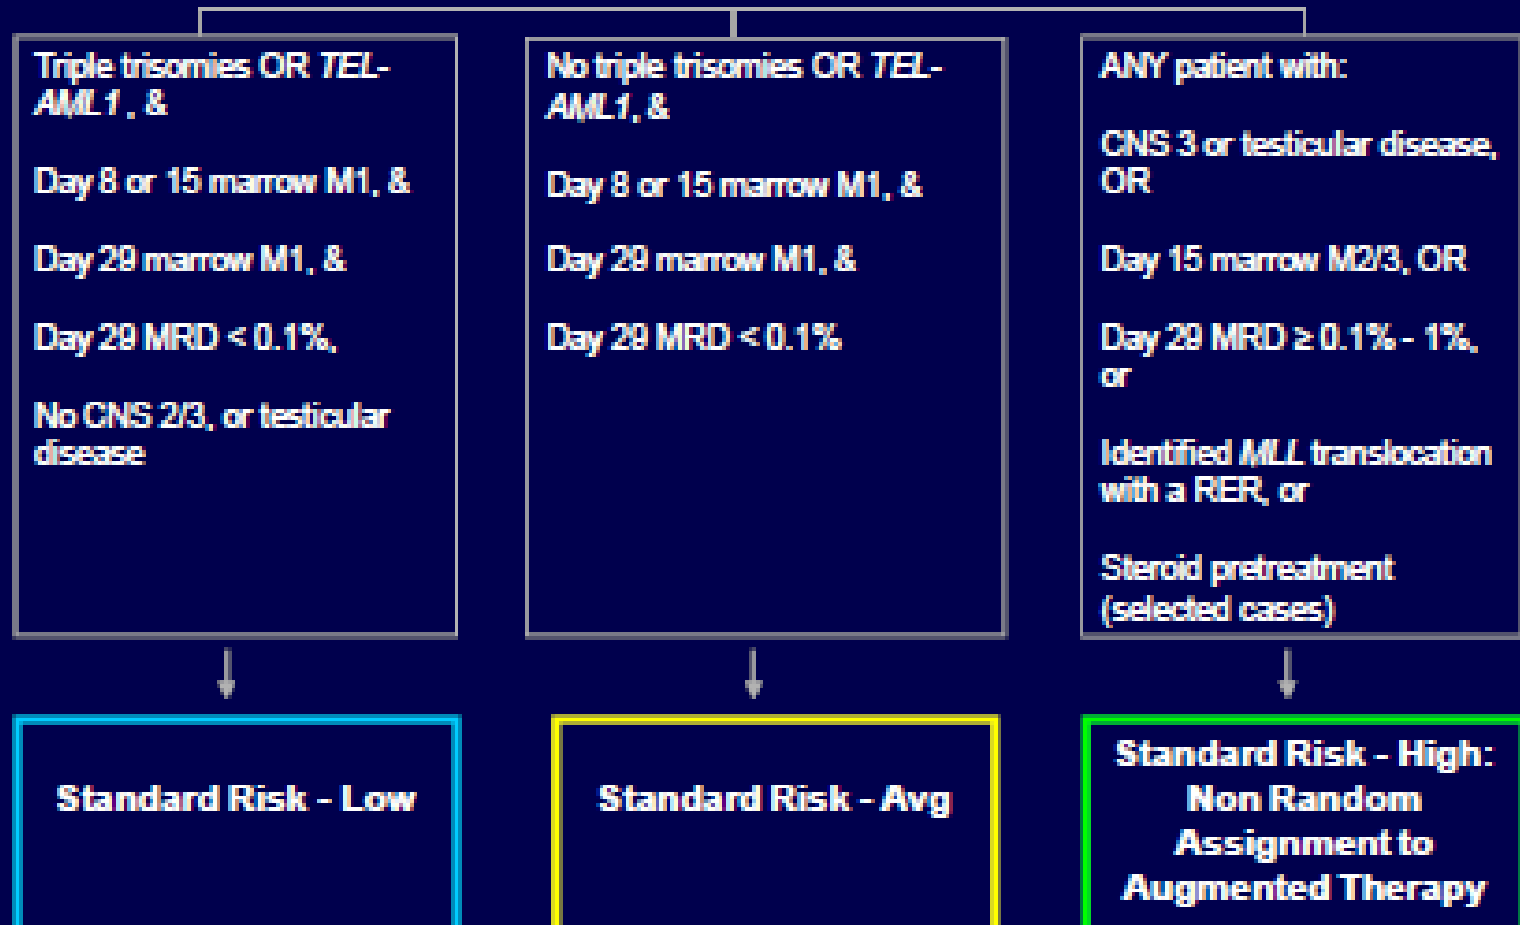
Triple trisomies OR *TEL-AML1* , &

Day 8 or 15 marrow M1, &

Day 29 marrow M1, &

Day 29 MRD < 0.1%,

No CNS 2/3, or testicular disease

No triple trisomies OR *TEL-AML1*, &

Day 8 or 15 marrow M1, &

Day 29 marrow M1, &

Day 29 MRD < 0.1%

ANY patient with:

CNS 3 or testicular disease, OR

Day 15 marrow M2/3, OR

Day 29 MRD ≥ 0.1% - 1%, or

Identified *MLL* translocation with a RER, or

Steroid pretreatment (selected cases)

Standard Risk - Low

Standard Risk - Avg

Standard Risk - High: Non Random Assignment to Augmented Therapy